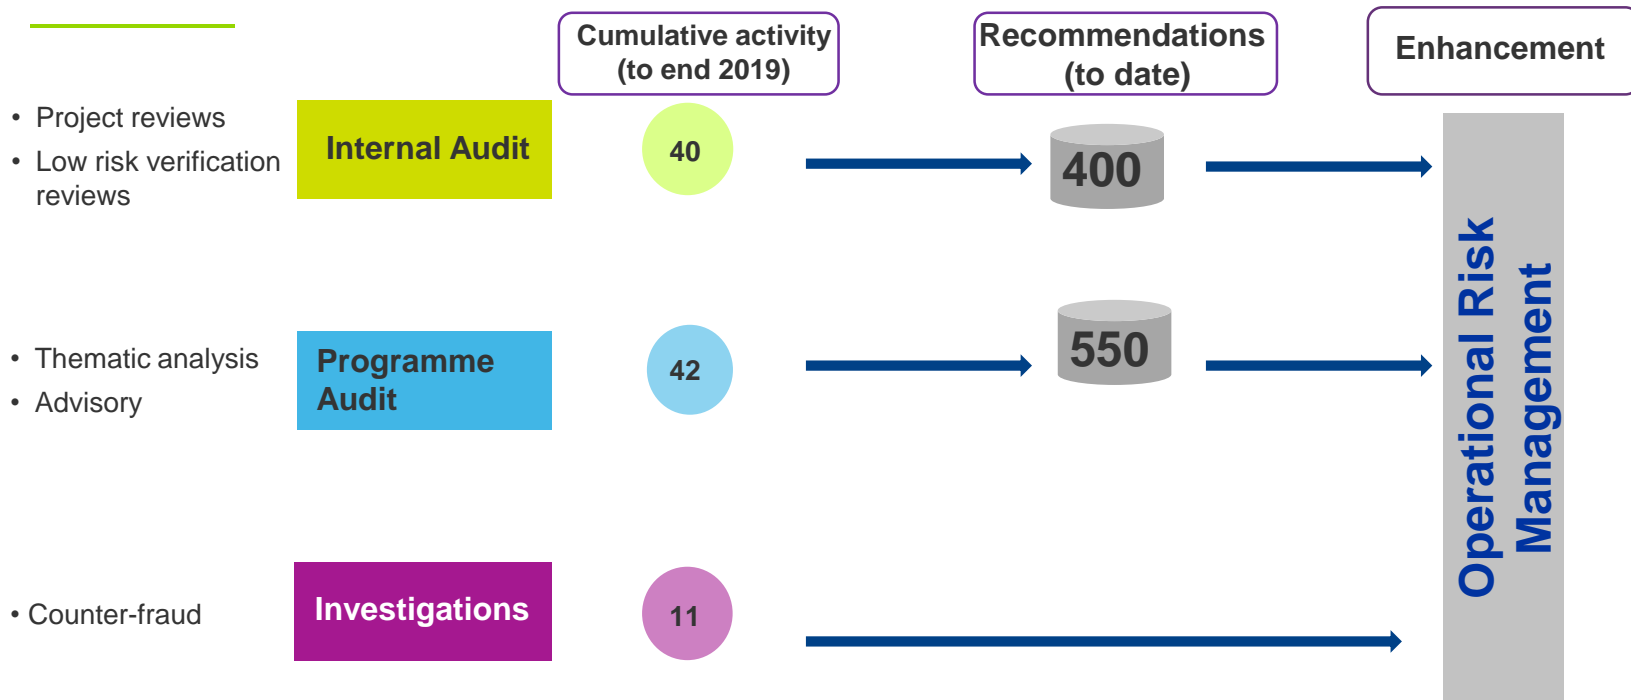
Cumulative activity (to end 2019)

Recommendations (to date)

Enhancement

• Project reviews
• Low risk verification reviews

Internal Audit

40

400

• Thematic analysis
• Advisory

Programme Audit

42

550

• Counter-fraud

Investigations

11

Operational Risk Management